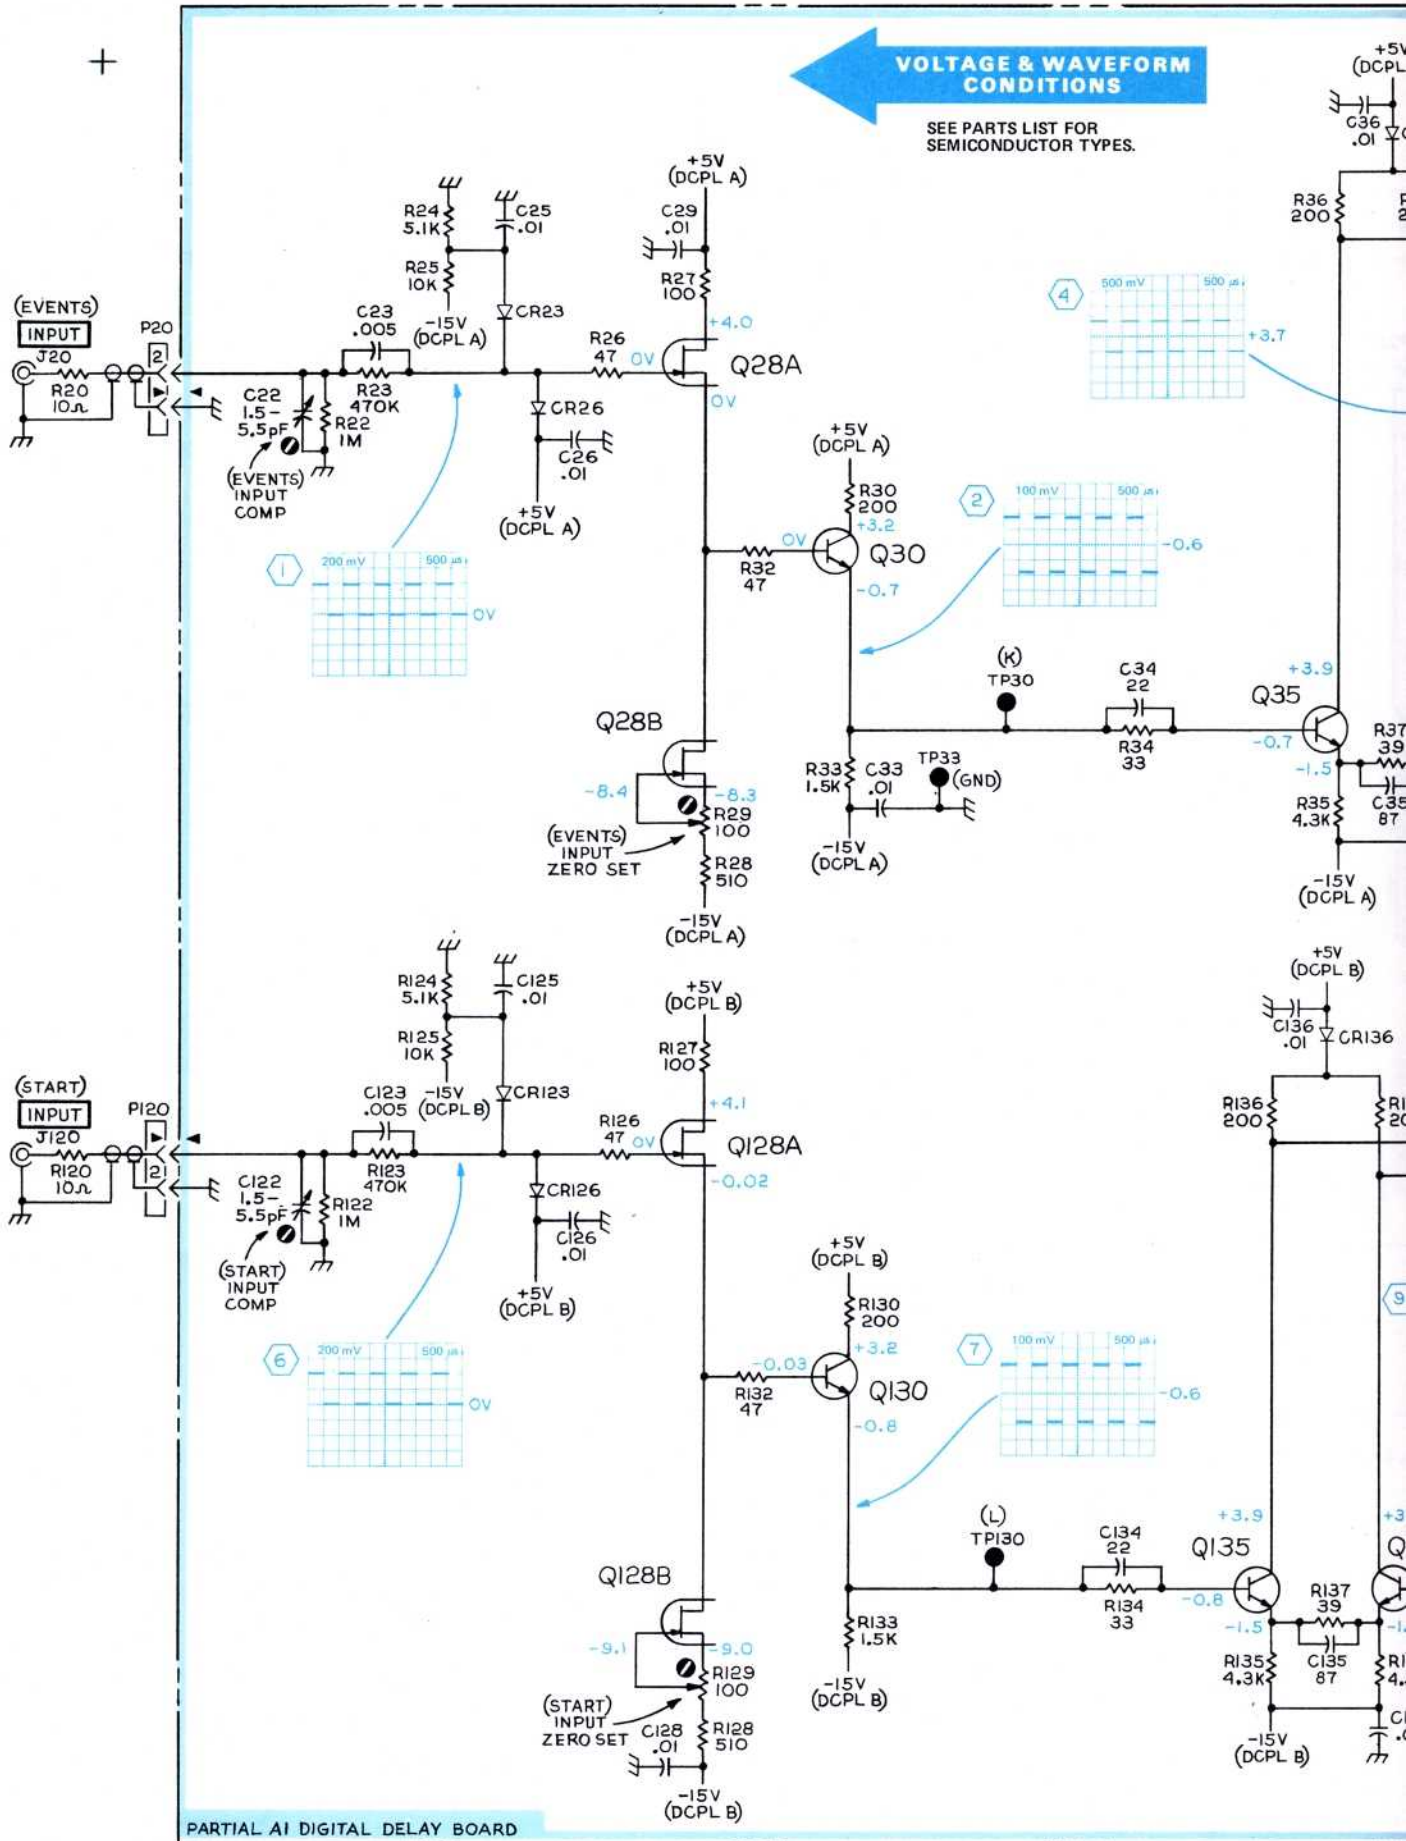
VOLTAGE & WAVEFORM CONDITIONS

SEE PARTS LIST FOR SEMICONDUCTOR TYPES.

+5V (DCPL A)
C36 .01
R36 200

(EVENTS) INPUT
J20
R20 10Ω
P20
2
C22 1.5-5.5pF
(EVENTS) INPUT COMP
R22 1M
C23 .005
R23 470K
R24 5.1K
R25 10K
-15V (DCPL A)
C25 .01
CR23
R26 47
0V
CR26
C26 .01
+5V (DCPL A)
+5V (DCPL A)
C29 .01
R27 100
+4.0
Q28A
0V

4
500 mV
500 µs
+3.7

+5V (DCPL A)
R30 200
+3.2
0V
Q30
R32 47
-0.7

2
100 mV
500 µs
-0.6

1
200 mV
500 µs
0V

Q28B
-8.4
-8.3
R29 100
(EVENTS) INPUT ZERO SET
R28 510
-15V (DCPL A)

(K) TP30
C34 22
R34 33
+3.9
Q35
-0.7
-1.5
R37 39
C35 87
R35 4.3K
-15V (DCPL A)
R33 1.5K
C33 .01
TP33 (GND)
-15V (DCPL A)

R124 5.1K
C125 .01
R125 10K
+5V (DCPL B)
R127 100
(START) INPUT
J120
R120 10Ω
P120
2
C123 .005
-15V (DCPL B)
CR123
R126 47
0V
+4.1
Q128A
-0.02
R123 470K
C122 1.5-5.5pF
R122 1M
(START) INPUT COMP
CR126
C126 .01
+5V (DCPL B)

+5V (DCPL B)
C136 .01
CR136
R136 200

6
200 mV
500 µs
0V

+5V (DCPL B)
R130 200
+3.2
-0.03
Q130
R132 47
-0.8

7
100 mV
500 µs
-0.6

9

Q128B
-9.1
-9.0
R129 100
(START) INPUT ZERO SET
C128 .01
R128 510
-15V (DCPL B)

(L) TP130
C134 22
R134 33
+3.9
Q135
-0.8
-1.5
R137 39
C135 87
R135 4.3K
-15V (DCPL B)
R133 1.5K
-15V (DCPL B)

PARTIAL A1 DIGITAL DELAY BOARD